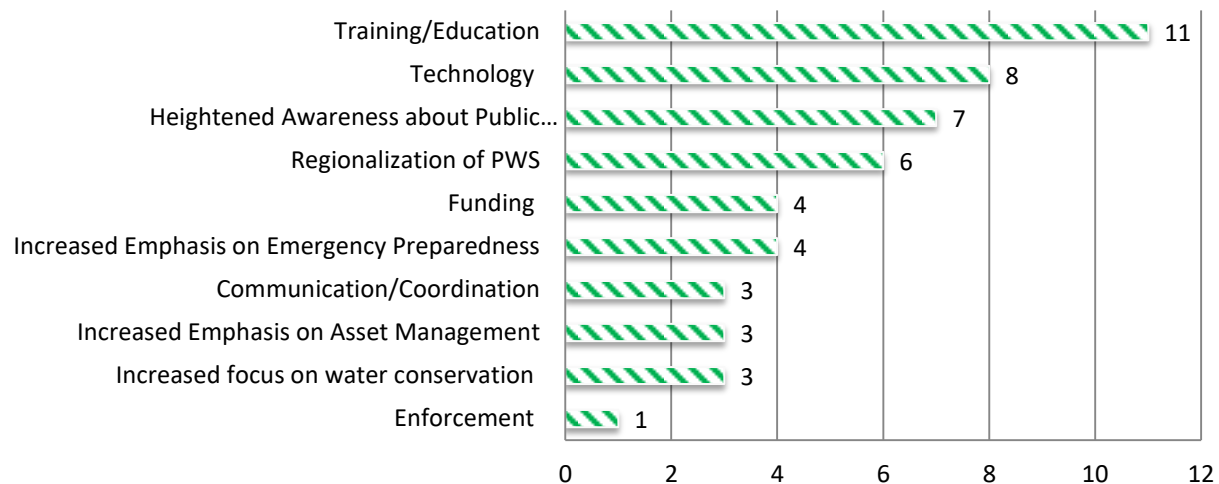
| Category | Value |
|---|---|
| Training/Education | 11 |
| Technology | 8 |
| Heightened Awareness about Public… | 7 |
| Regionalization of PWS | 6 |
| Funding | 4 |
| Increased Emphasis on Emergency Preparedness | 4 |
| Communication/Coordination | 3 |
| Increased Emphasis on Asset Management | 3 |
| Increased focus on water conservation | 3 |
| Enforcement | 1 |

0 2 4 6 8 10 12